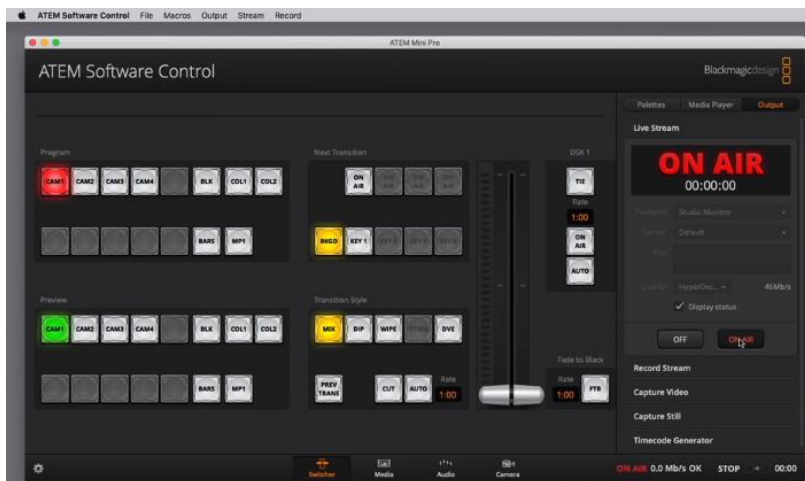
ATEM Software Control File Macros Output Stream Record

ATEM Mini Pro

ATEM Software Control

Blackmagicdesign

Palettes Media Player Output

Live Stream

ON AIR
00:00:00

Platform Studio Monitor
Server Default
Key
Quality HyperDec... 45Mb/s
✓ Display status

OFF ON AIR

Record Stream
Capture Video
Capture Still
Timecode Generator

Program
CAM1 CAM2 CAM3 CAM4 BLK COL1 COL2
BARS MP1

Next Transition
ON AIR
BKGD KEY 1

DSK 1
TIE
Rate
1:00
ON AIR
AUTO

Preview
CAM1 CAM2 CAM3 CAM4 BLK COL1 COL2
BARS MP1

Transition Style
MIX DIP WIPE DVE
PREV TRANS CUT AUTO Rate 1:00

Fade to Black
Rate 1:00 FTB

Switcher Media Audio Camera

ON AIR 0.0 Mb/s OK STOP 00:00